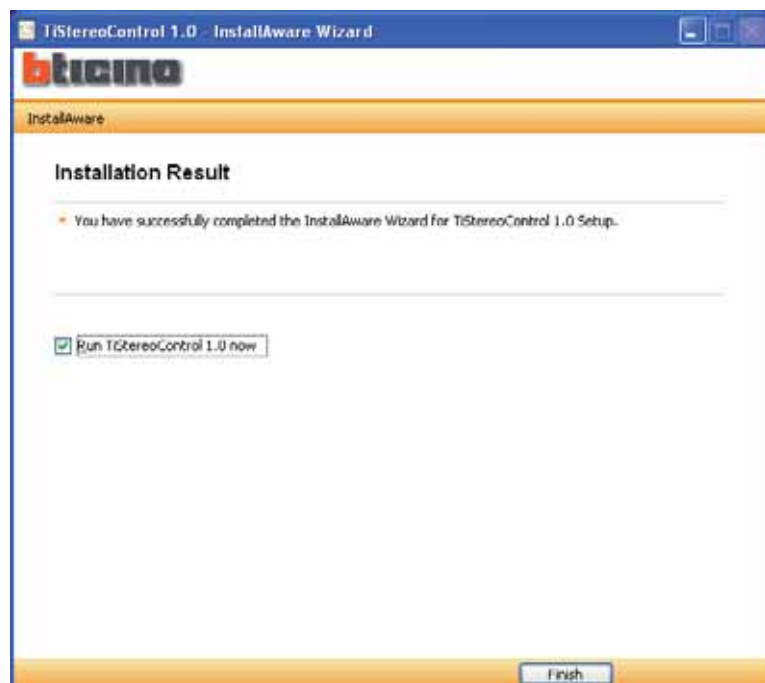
TiStereoControl 1.0 - InstallAware Wizard

bticino

InstallAware

Installation Result

• You have successfully completed the InstallAware Wizard for TiStereoControl 1.0 Setup.

Run TiStereoControl 1.0 now

Finish